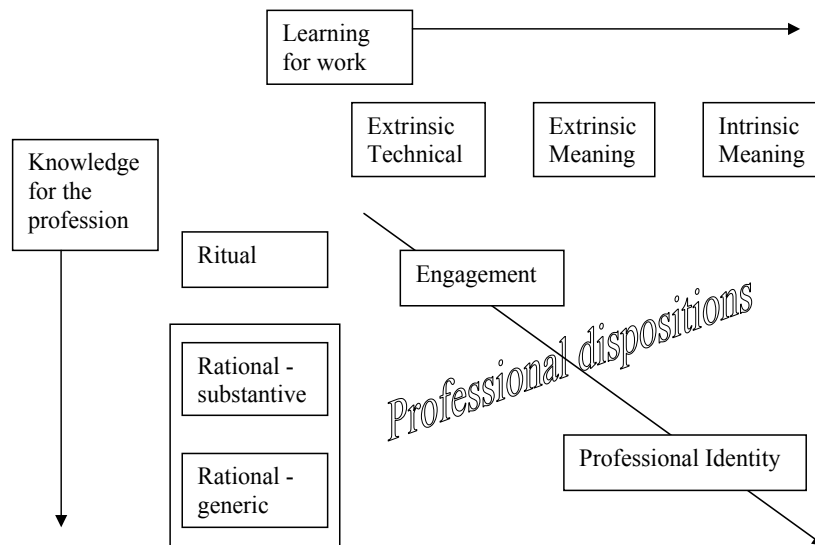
Learning for work

Extrinsic Technical

Extrinsic Meaning

Intrinsic Meaning

Knowledge for the profession

Ritual

Engagement

Professional dispositions

Rational - substantive

Rational - generic

Professional Identity